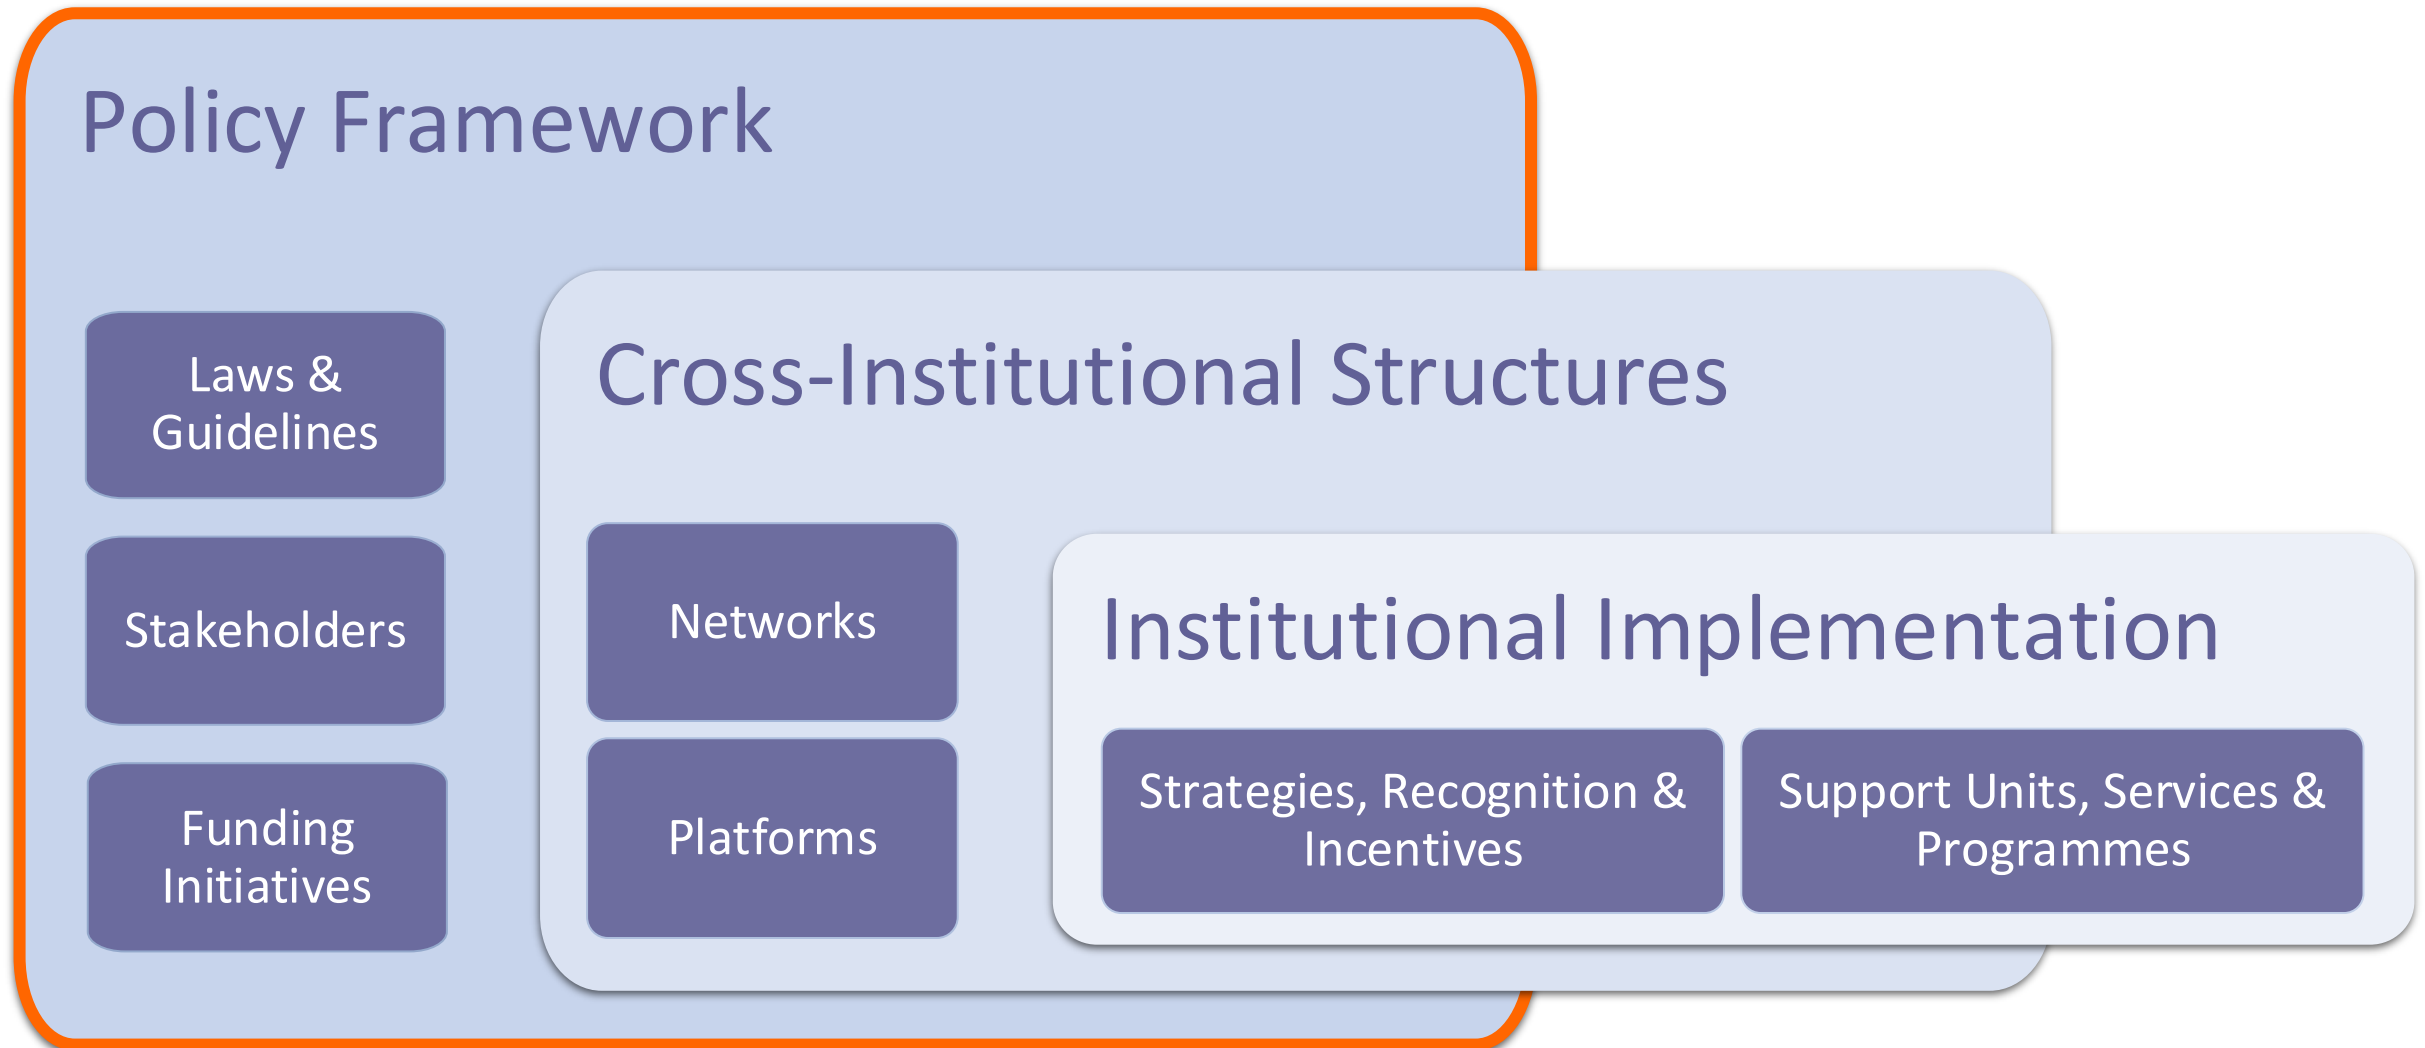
Policy Framework

Laws & Guidelines

Stakeholders

Funding Initiatives

Cross-Institutional Structures

Networks

Platforms

Institutional Implementation

Strategies, Recognition & Incentives

Support Units, Services & Programmes